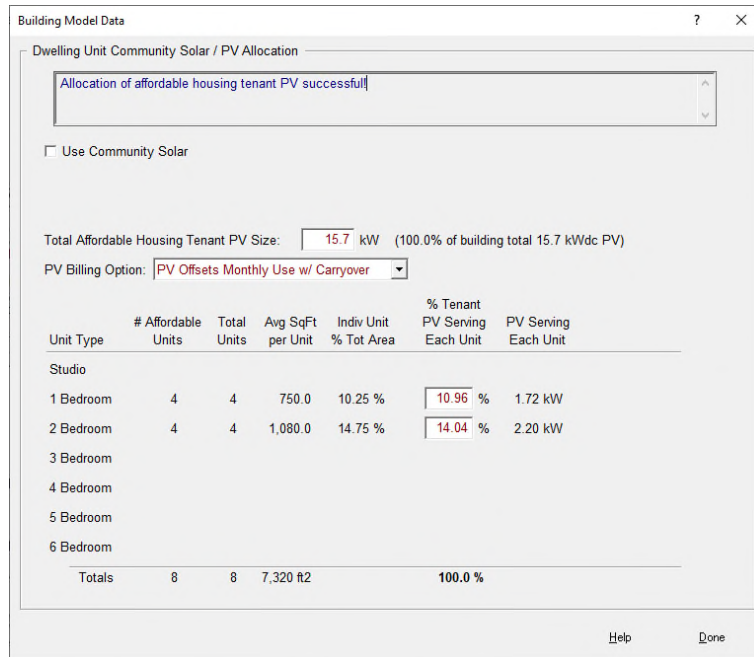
Building Model Data ? ×

Dwelling Unit Community Solar / PV Allocation

Allocation of affordable housing tenant PV successful!

Use Community Solar

Total Affordable Housing Tenant PV Size: 15.7 kW (100.0% of building total 15.7 kWdc PV)

PV Billing Option: PV Offsets Monthly Use w/ Carryover

| Unit Type | # Affordable Units | Total Units | Avg SqFt per Unit | Indiv Unit % Tot Area | % Tenant PV Serving Each Unit | PV Serving Each Unit |
|---|---|---|---|---|---|---|
| Studio | | | | | | |
| 1 Bedroom | 4 | 4 | 750.0 | 10.25 % | 10.96 % | 1.72 kW |
| 2 Bedroom | 4 | 4 | 1,080.0 | 14.75 % | 14.04 % | 2.20 kW |
| 3 Bedroom | | | | | | |
| 4 Bedroom | | | | | | |
| 5 Bedroom | | | | | | |
| 6 Bedroom | | | | | | |
| Totals | 8 | 8 | 7,320 ft2 | | 100.0 % | |

Help Done